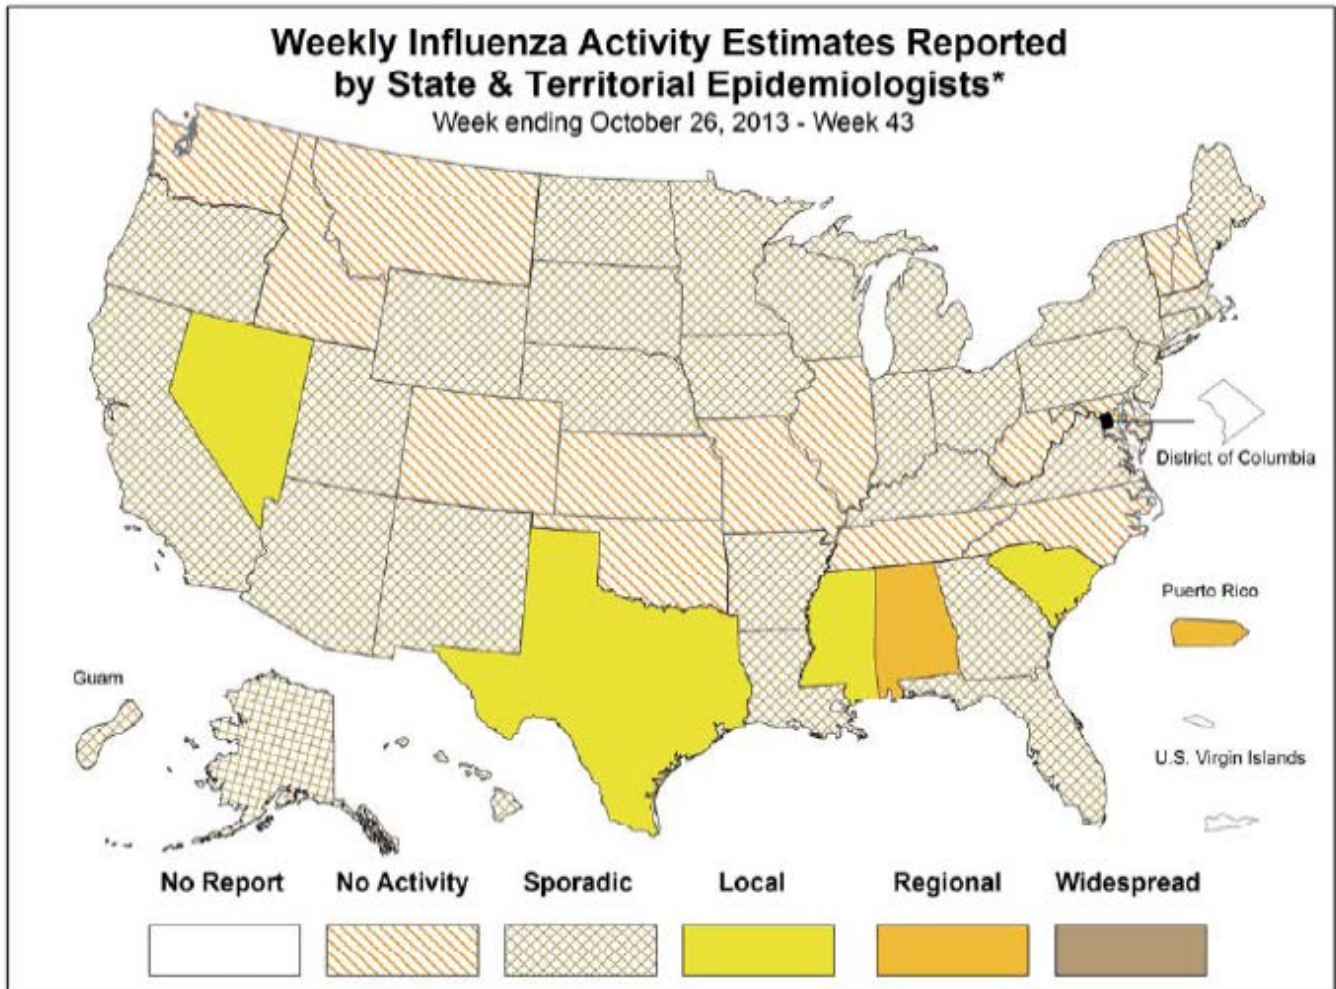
Weekly Influenza Activity Estimates Reported by State & Territorial Epidemiologists*
Week ending October 26, 2013 - Week 43

District of Columbia

Puerto Rico

Guam

U.S. Virgin Islands

No Report
No Activity
Sporadic
Local
Regional
Widespread